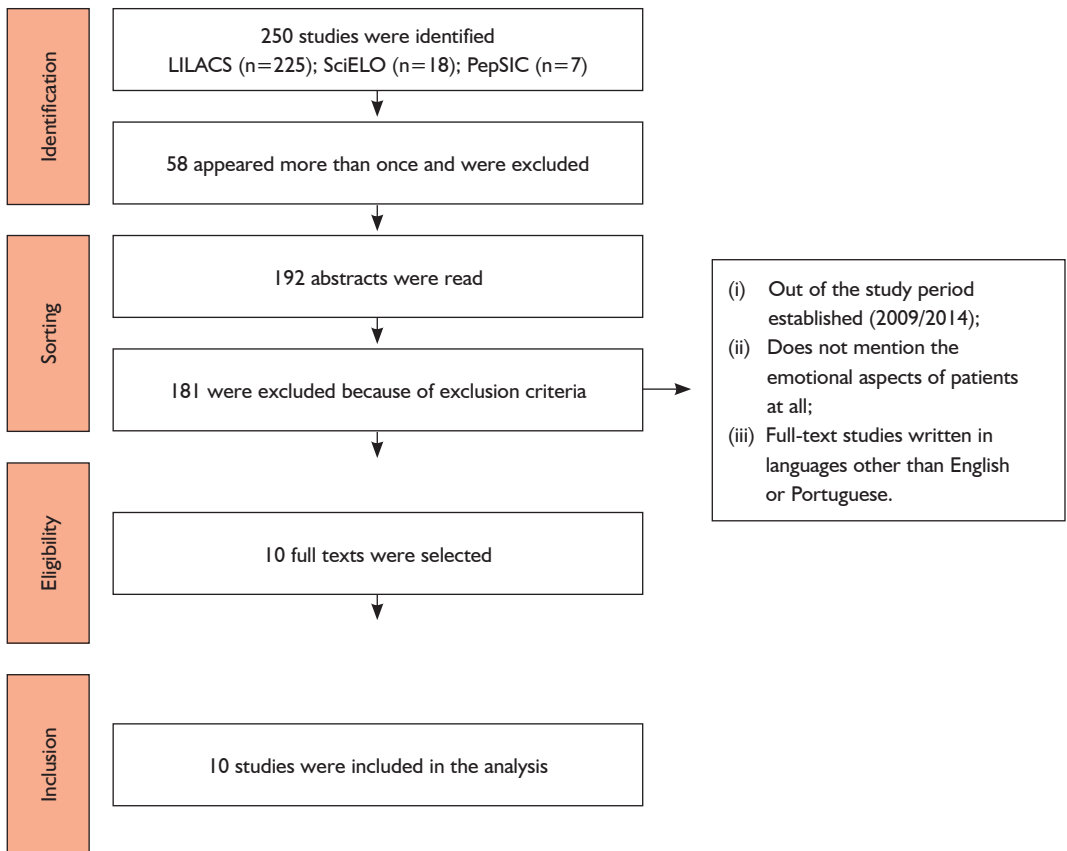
Identification

250 studies were identified
LILACS (n=225); SciELO (n=18); PepSIC (n=7)

58 appeared more than once and were excluded

Sorting

192 abstracts were read

181 were excluded because of exclusion criteria

(i) Out of the study period established (2009/2014);
(ii) Does not mention the emotional aspects of patients at all;
(iii) Full-text studies written in languages other than English or Portuguese.

Eligibility

10 full texts were selected

Inclusion

10 studies were included in the analysis